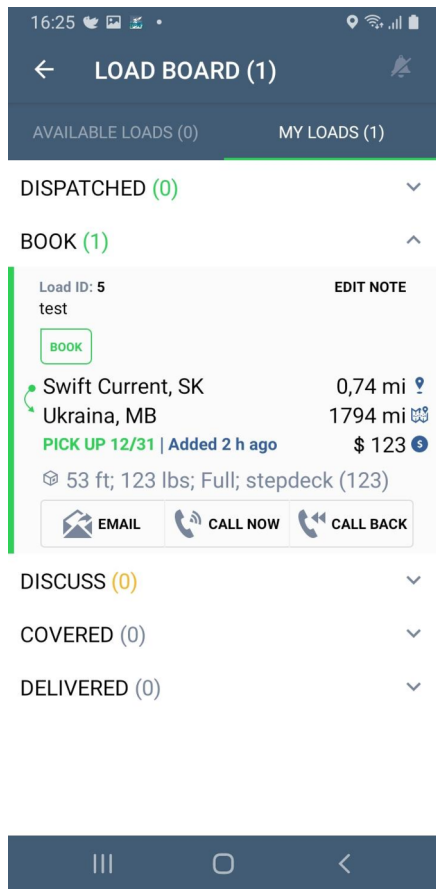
16:25

LOAD BOARD (1)

AVAILABLE LOADS (0)
MY LOADS (1)

DISPATCHED (0)

BOOK (1)

Load ID: 5
EDIT NOTE
test

BOOK

Swift Current, SK
0,74 mi
Ukraina, MB
1794 mi
PICK UP 12/31 | Added 2 h ago
$ 123

53 ft; 123 lbs; Full; stepdeck (123)

EMAIL
CALL NOW
CALL BACK

DISCUSS (0)

COVERED (0)

DELIVERED (0)